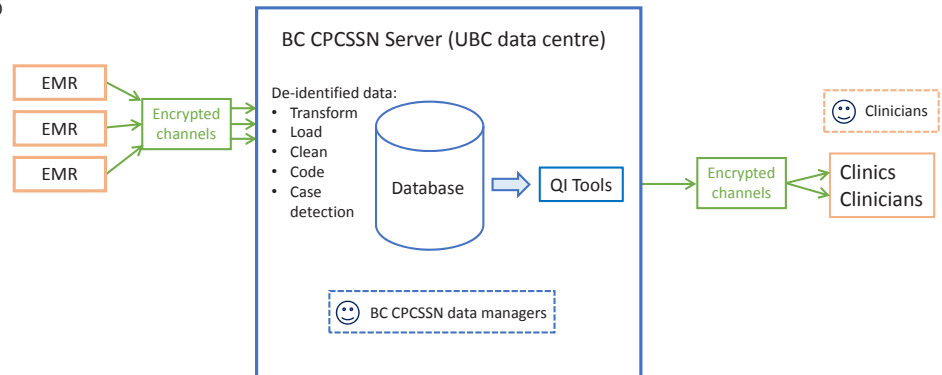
EMR

EMR

EMR

Encrypted channels

BC CPCSSN Server (UBC data centre)

De-identified data:
• Transform
• Load
• Clean
• Code
• Case detection

Database

QI Tools

BC CPCSSN data managers

Clinicians

Encrypted channels

Clinics
Clinicians